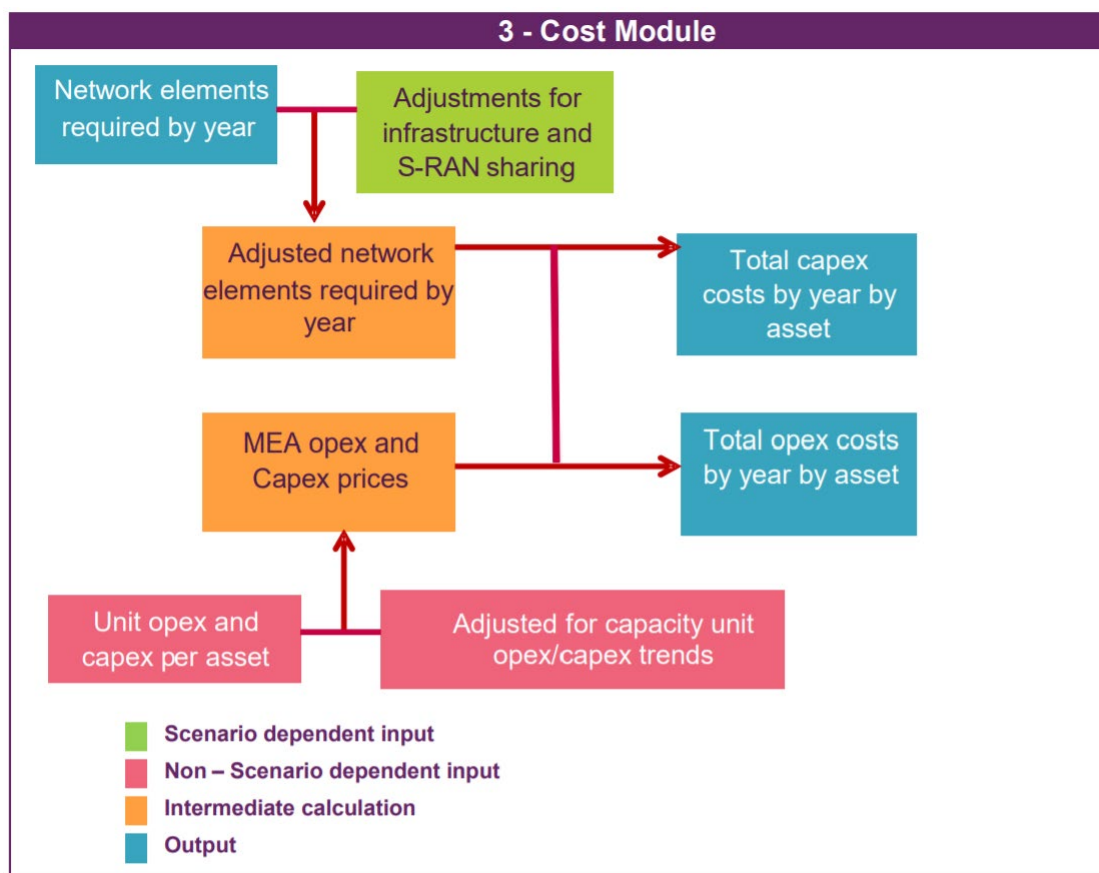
3 - Cost Module

Network elements required by year

Adjustments for infrastructure and S-RAN sharing

Adjusted network elements required by year

Total capex costs by year by asset

MEA opex and Capex prices

Total opex costs by year by asset

Unit opex and capex per asset

Adjusted for capacity unit opex/capex trends

Scenario dependent input
Non – Scenario dependent input
Intermediate calculation
Output